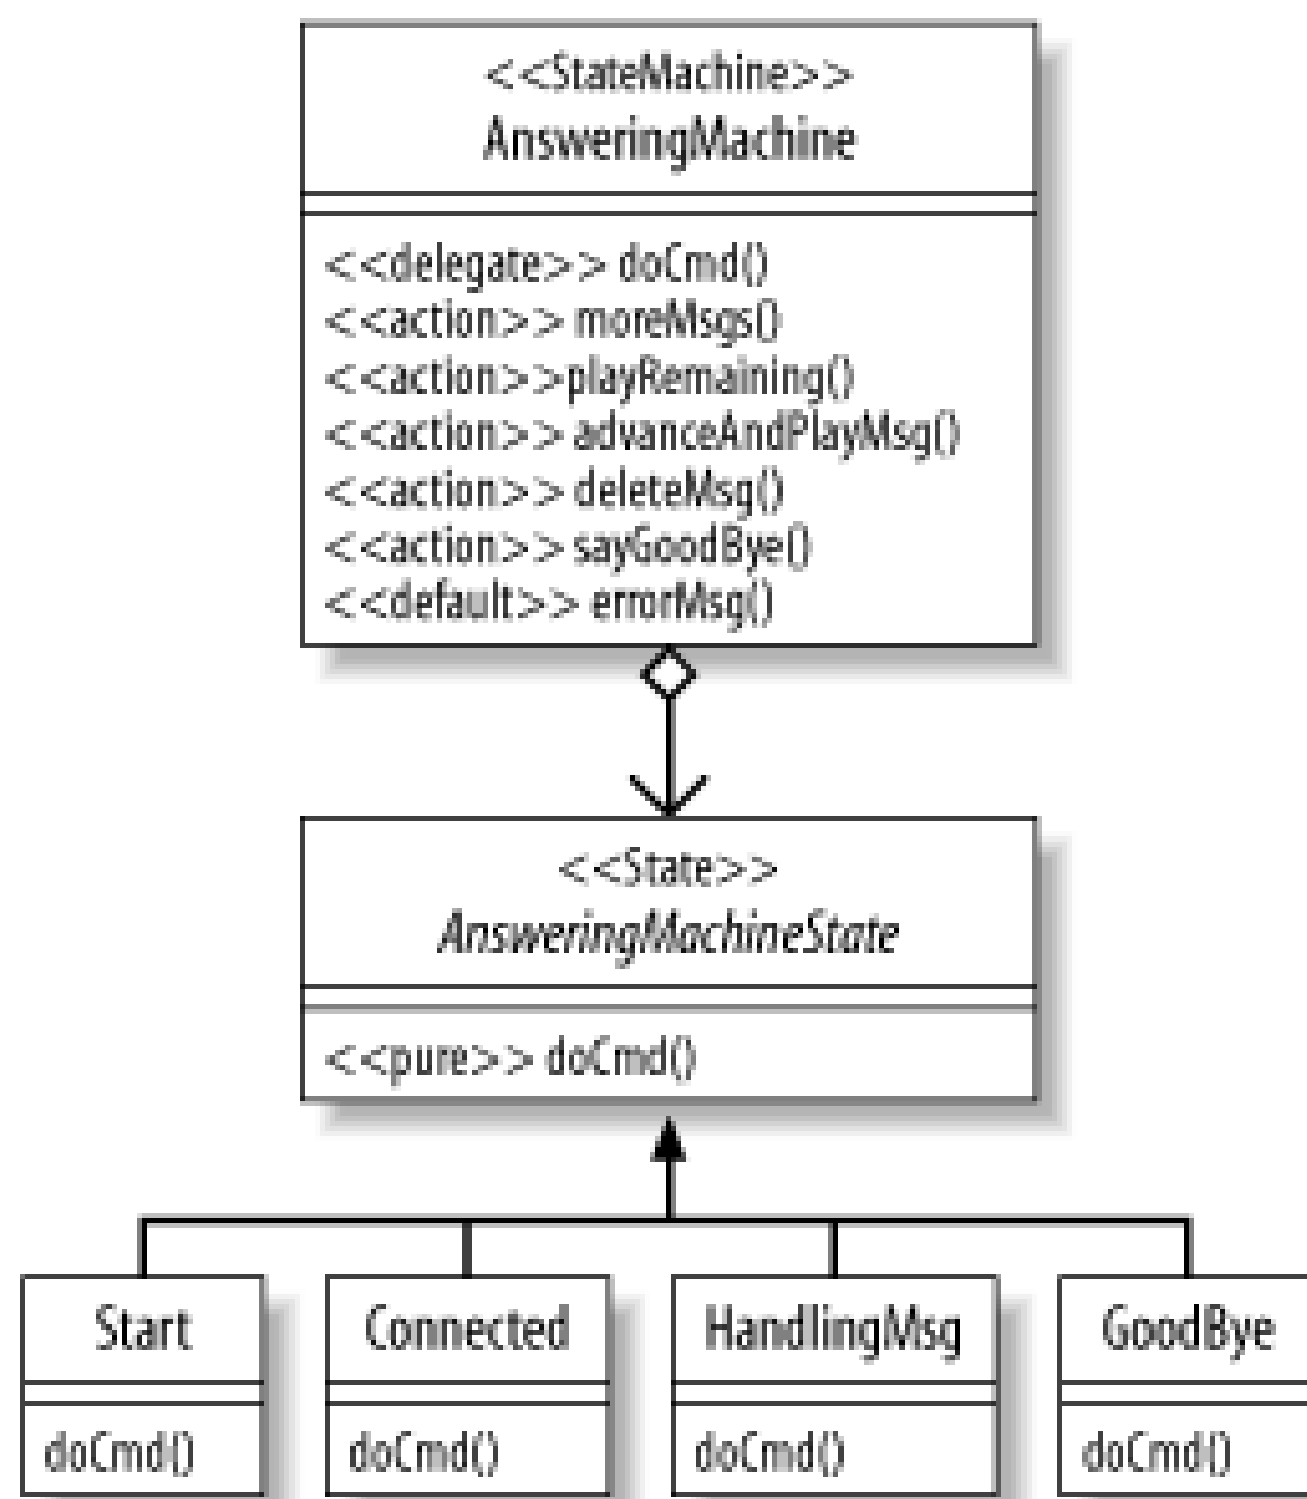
<<StateMachine>>
AnsweringMachine

<<delegate>> doCmd()
<<action>> moreMsgs()
<<action>>playRemaining()
<<action>> advanceAndPlayMsg()
<<action>> deleteMsg()
<<action>> sayGoodBye()
<<default>> errorMsg()

<<State>>
AnsweringMachineState

<<pure>> doCmd()

Start

doCmd()

Connected

doCmd()

HandlingMsg

doCmd()

GoodBye

doCmd()